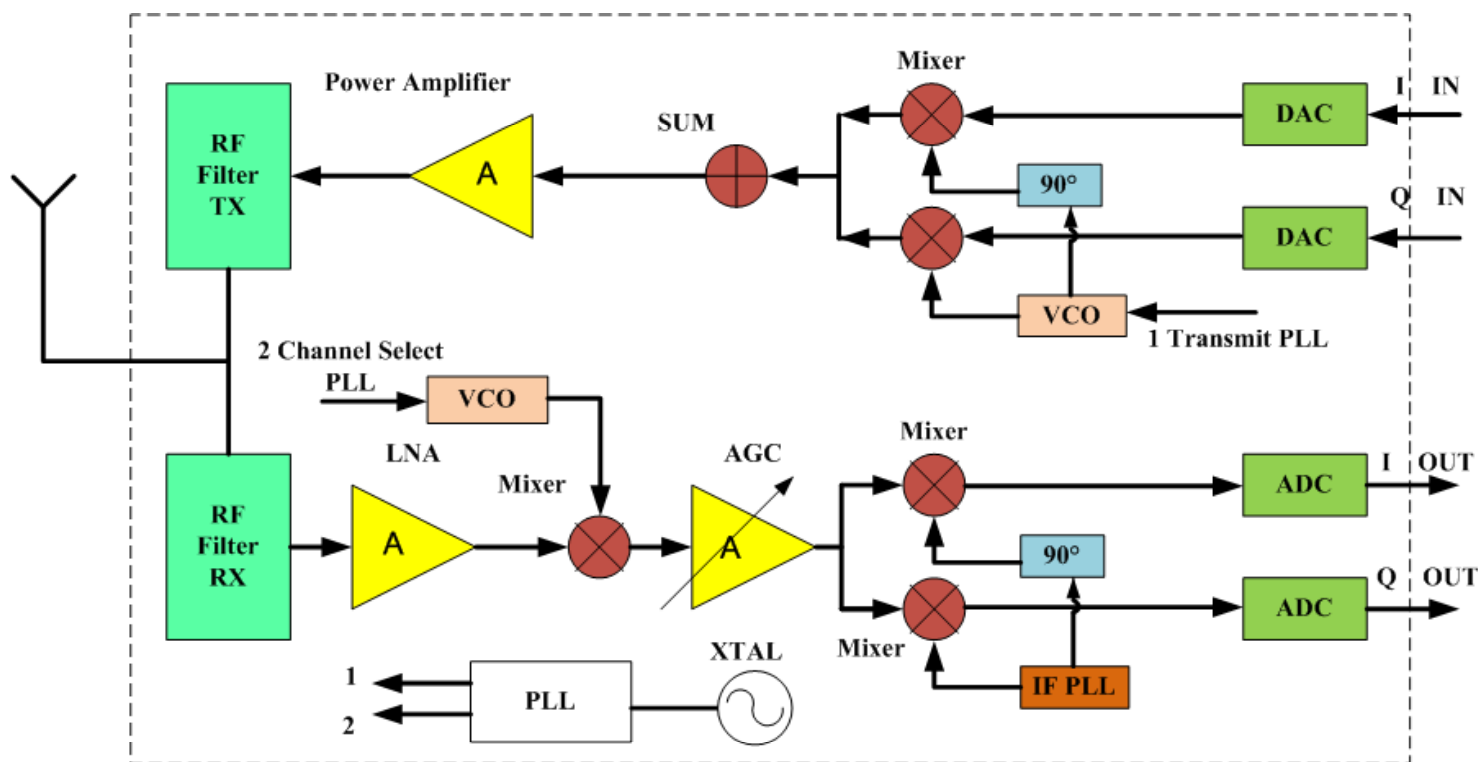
Power Amplifier

Mixer

I IN

RF Filter TX

A

SUM

DAC

90°

Q IN

DAC

VCO

1 Transmit PLL

2 Channel Select PLL

VCO

LNA

Mixer

AGC

Mixer

I OUT

RF Filter RX

A

A

ADC

90°

Q OUT

ADC

Mixer

IF PLL

XTAL

1

2

PLL